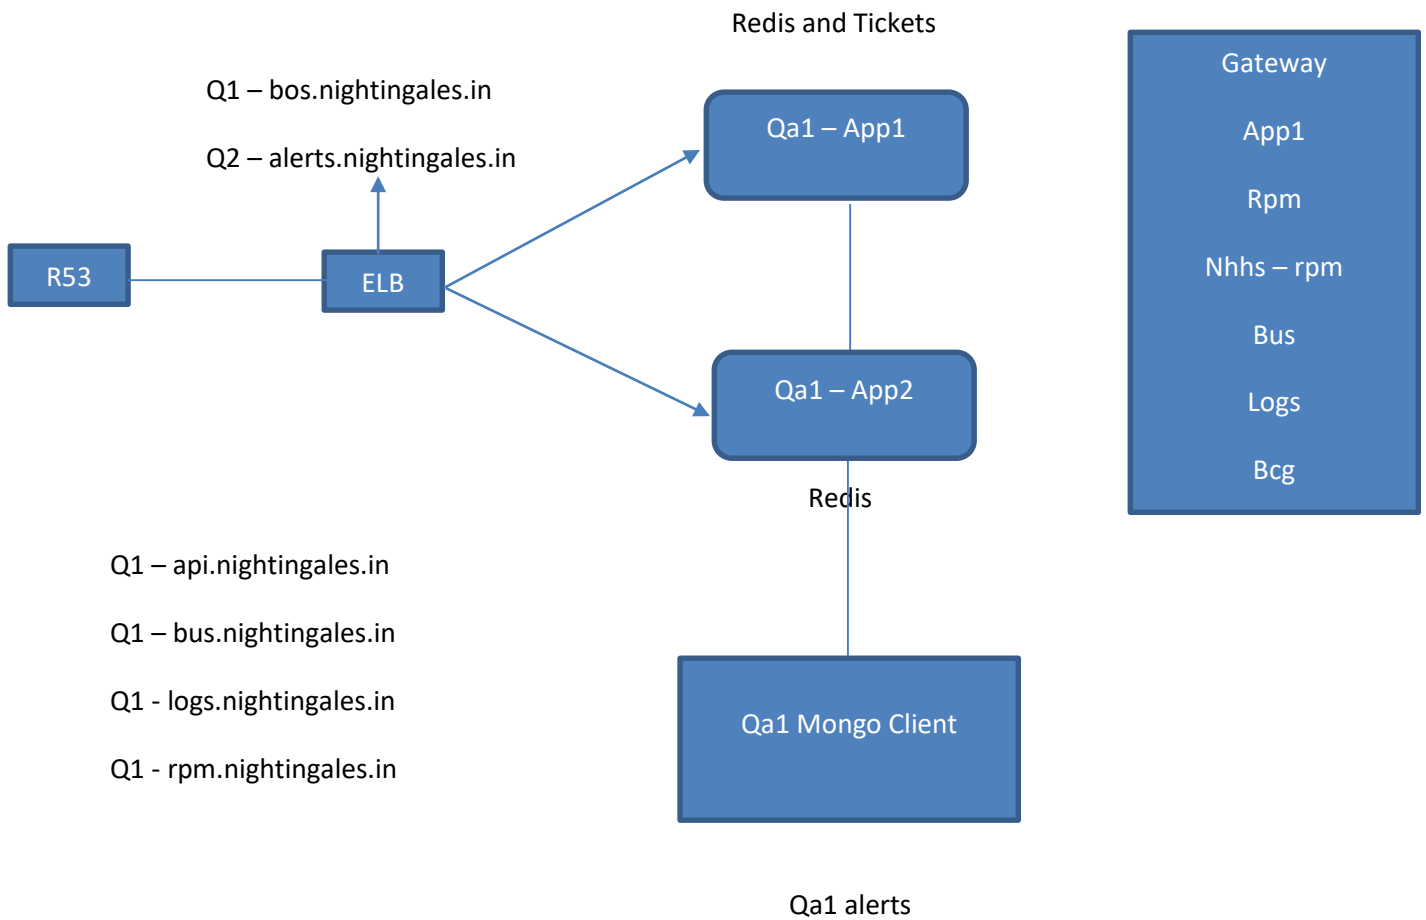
Redis and Tickets

Q1 – bos.nightingales.in

Q2 – alerts.nightingales.in

Qa1 – App1

Gateway

App1

Rpm

Nhhs – rpm

Bus

Logs

Bcg

R53

ELB

Qa1 – App2

Redis

Q1 – api.nightingales.in

Q1 – bus.nightingales.in

Q1 - logs.nightingales.in

Q1 - rpm.nightingales.in

Qa1 Mongo Client

Qa1 alerts